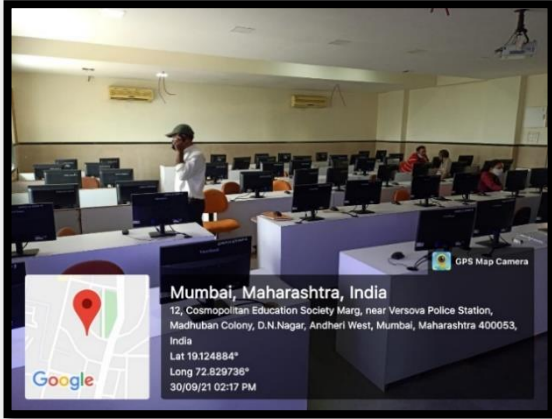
GPS Map Camera

Mumbai, Maharashtra, India
12, Cosmopolitan Education Society Marg, near Versova Police Station, Madhuban Colony, D.N.Nagar, Andheri West, Mumbai, Maharashtra 400053, India
Lat 19.124884°
Long 72.829736°
30/09/21 02:17 PM

Google